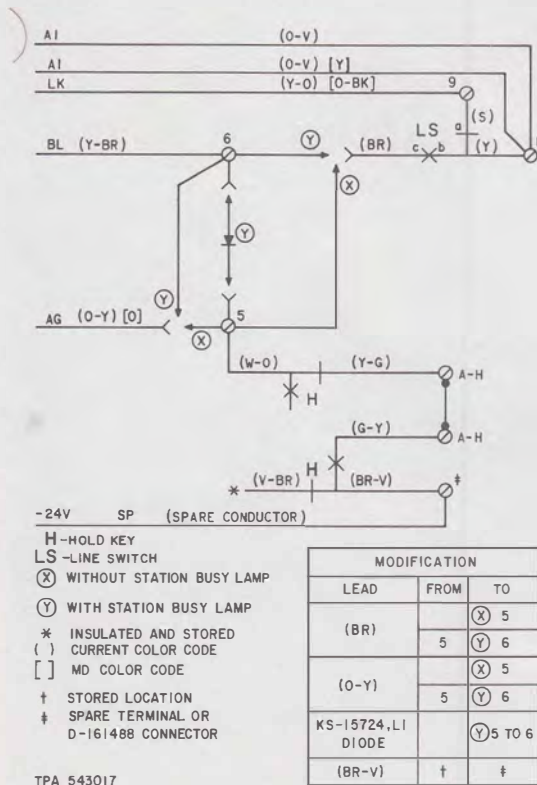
AI (O-V)
AI (O-V) [Y]
LK (Y-O) [O-BK]
9
(S)
LS a
c b (Y)
BL (Y-BR) 6 Ⓨ (BR)
Ⓧ
Ⓨ
Ⓨ
AG (O-Y) [O] 5
Ⓧ
(W-O) (Y-G)
A-H
H
(G-Y)
A-H
* (V-BR) H (BR-V) ‡
-24V SP (SPARE CONDUCTOR)

H - HOLD KEY
LS - LINE SWITCH
Ⓧ WITHOUT STATION BUSY LAMP
Ⓨ WITH STATION BUSY LAMP
* INSULATED AND STORED
( ) CURRENT COLOR CODE
[ ] MD COLOR CODE
† STORED LOCATION
‡ SPARE TERMINAL OR D-161488 CONNECTOR

TPA 543017

| MODIFICATION | | |
|---|---|---|
| LEAD | FROM | TO |
| (BR) | | Ⓧ 5 |
| | 5 | Ⓨ 6 |
| (O-Y) | | Ⓧ 5 |
| | 5 | Ⓨ 6 |
| KS-15724, LI DIODE | | Ⓨ 5 TO 6 |
| (BR-V) | † | ‡ |